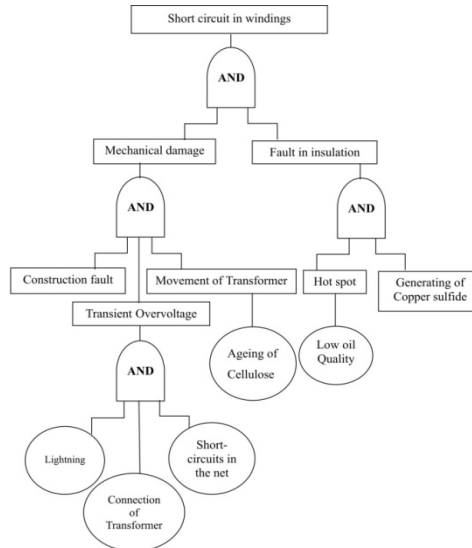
Short circuit in windings

AND

Mechanical damage

Fault in insulation

AND

AND

Construction fault

Movement of Transformer

Hot spot

Generating of Copper sulfide

Transient Overvoltage

Ageing of Cellulose

Low oil Quality

AND

Lightning

Short-circuits in the net

Connection of Transformer